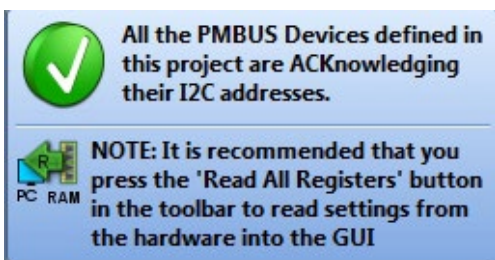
All the PMBUS Devices defined in this project are ACKnowledging their I2C addresses.

R
PC RAM

NOTE: It is recommended that you press the 'Read All Registers' button in the toolbar to read settings from the hardware into the GUI